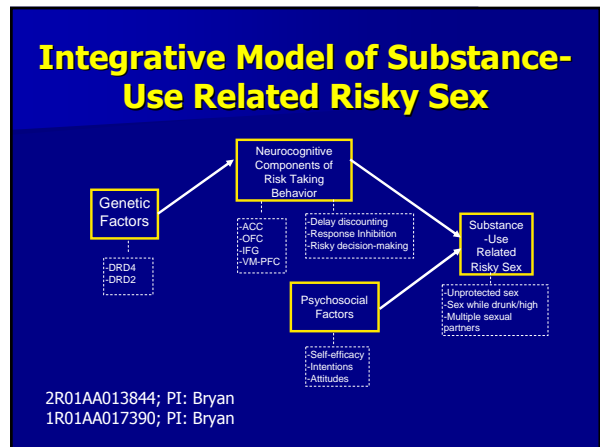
Integrative Model of Substance-Use Related Risky Sex

Neurocognitive Components of Risk Taking Behavior

Genetic Factors

-DRD4
-DRD2

-ACC
-OFC
-IFG
-VM-PFC

-Delay discounting
-Response Inhibition
-Risky decision-making

Substance -Use Related Risky Sex

Psychosocial Factors

-Unprotected sex
-Sex while drunk/high
-Multiple sexual partners

-Self-efficacy
-Intentions
-Attitudes

2R01AA013844; PI: Bryan
1R01AA017390; PI: Bryan